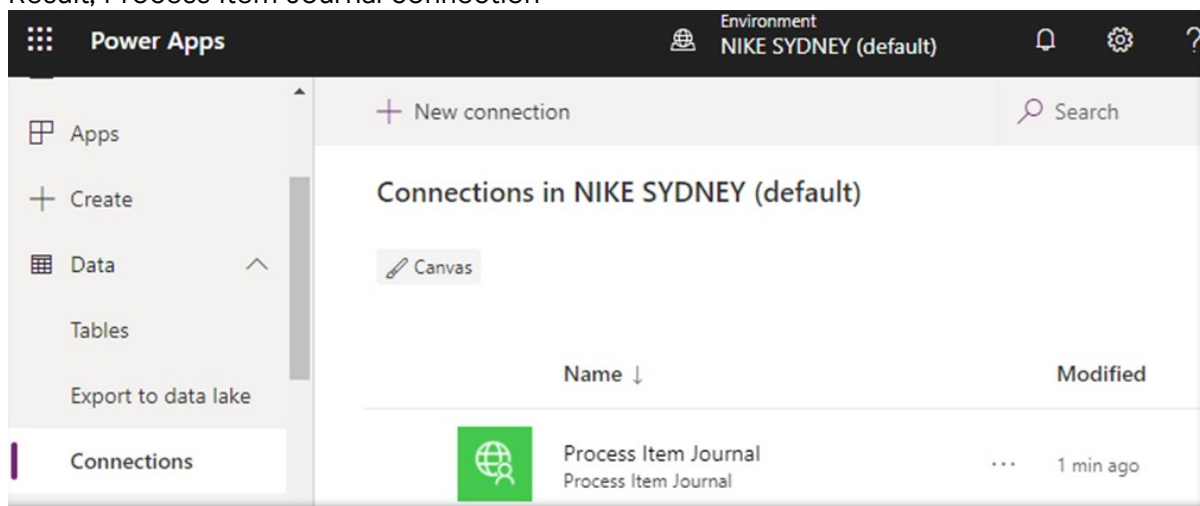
Result, Process Item Journal connection

Power Apps

Environment
NIKE SYDNEY (default)

?

Apps

Create

Data

Tables

Export to data lake

Connections

New connection

Search

Connections in NIKE SYDNEY (default)

Canvas

Name ↓

Modified

Process Item Journal
Process Item Journal

···

1 min ago